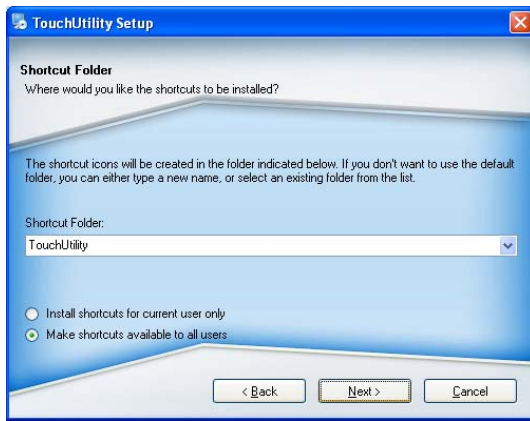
TouchUtility Setup

Shortcut Folder
Where would you like the shortcuts to be installed?

The shortcut icons will be created in the folder indicated below. If you don't want to use the default folder, you can either type a new name, or select an existing folder from the list.

Shortcut Folder:
TouchUtility

Install shortcuts for current user only
Make shortcuts available to all users

< Back
Next >
Cancel